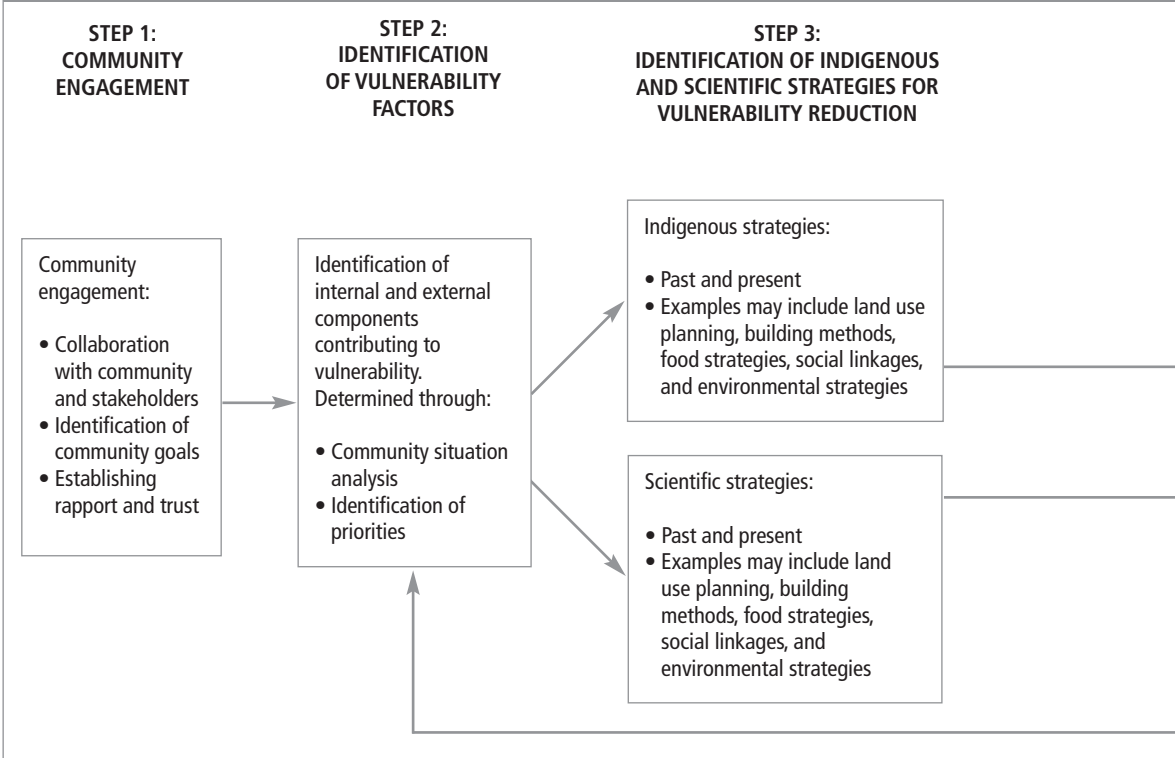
STEP 1:
COMMUNITY ENGAGEMENT

STEP 2:
IDENTIFICATION OF VULNERABILITY FACTORS

STEP 3:
IDENTIFICATION OF INDIGENOUS AND SCIENTIFIC STRATEGIES FOR VULNERABILITY REDUCTION

Community engagement:

• Collaboration with community and stakeholders
• Identification of community goals
• Establishing rapport and trust

Identification of internal and external components contributing to vulnerability. Determined through:

• Community situation analysis
• Identification of priorities

Indigenous strategies:

• Past and present
• Examples may include land use planning, building methods, food strategies, social linkages, and environmental strategies

Scientific strategies:

• Past and present
• Examples may include land use planning, building methods, food strategies, social linkages, and environmental strategies